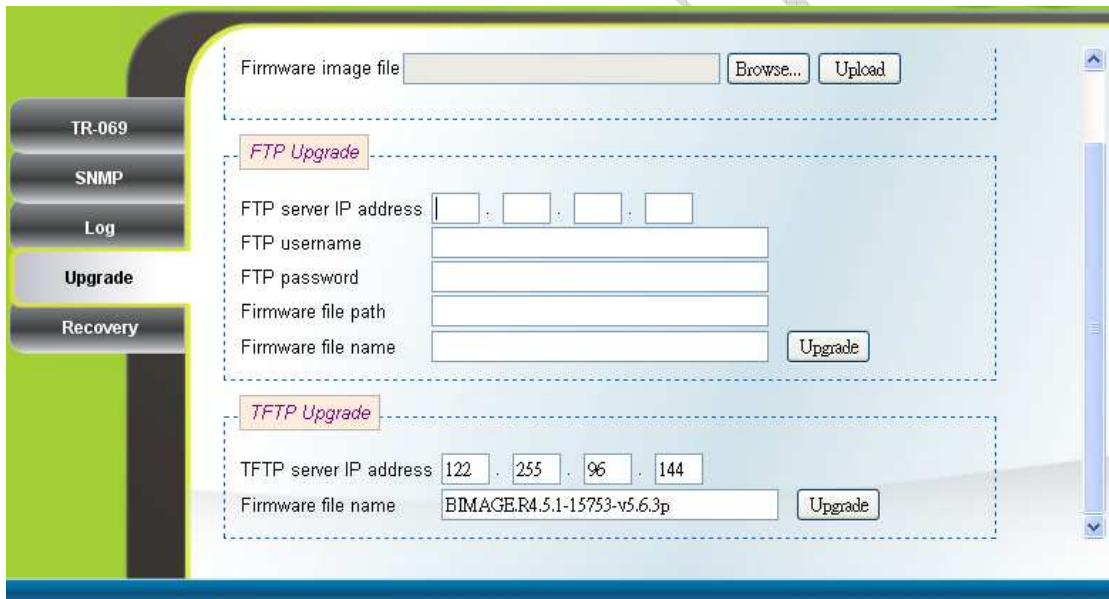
TR-069
SNMP
Log
Upgrade
Recovery

Firmware image file [Browse...] [Upload]

FTP Upgrade

FTP server IP address . . .
FTP username
FTP password
Firmware file path
Firmware file name [Upgrade]

TFTP Upgrade

TFTP server IP address 122 . 255 . 96 . 144
Firmware file name BIMAGE.R4.5.1-15753-v5.6.3p [Upgrade]